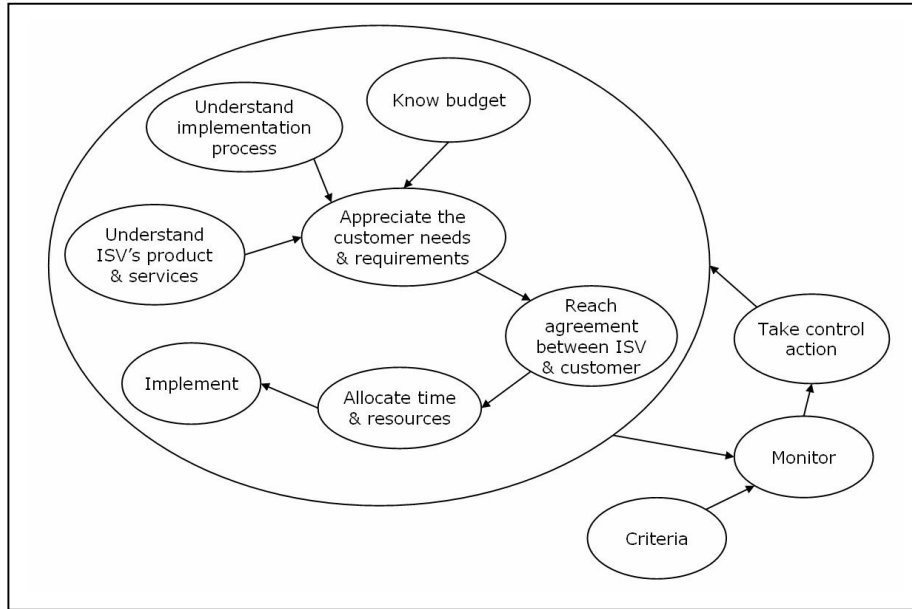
Understand implementation process

Know budget

Understand ISV's product & services

Appreciate the customer needs & requirements

Reach agreement between ISV & customer

Take control action

Implement

Allocate time & resources

Monitor

Criteria